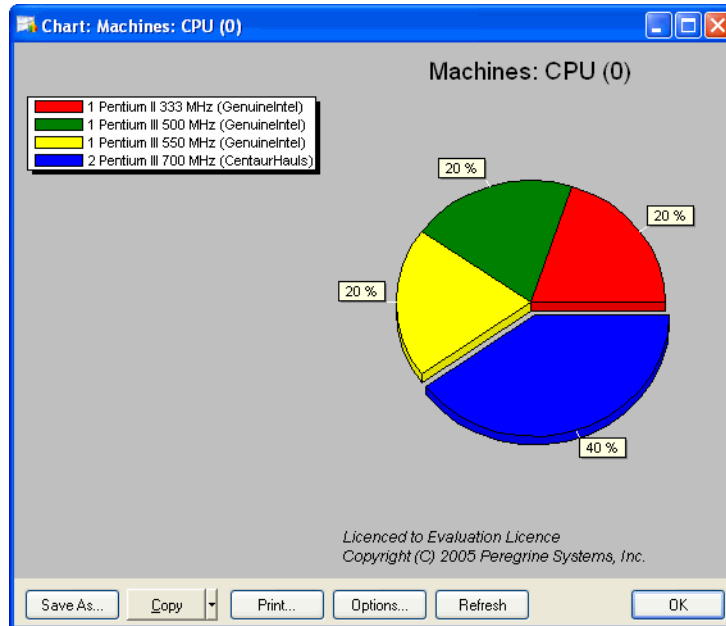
Chart: Machines: CPU (0)

Machines: CPU (0)

1 Pentium II 333 MHz (GenuineIntel)
1 Pentium III 500 MHz (GenuineIntel)
1 Pentium III 550 MHz (GenuineIntel)
2 Pentium III 700 MHz (CentaurHauls)

20 %

20 %

20 %

40 %

Licenced to Evaluation Licence
Copyright (C) 2005 Peregrine Systems, Inc.

Save As... Copy Print... Options... Refresh OK